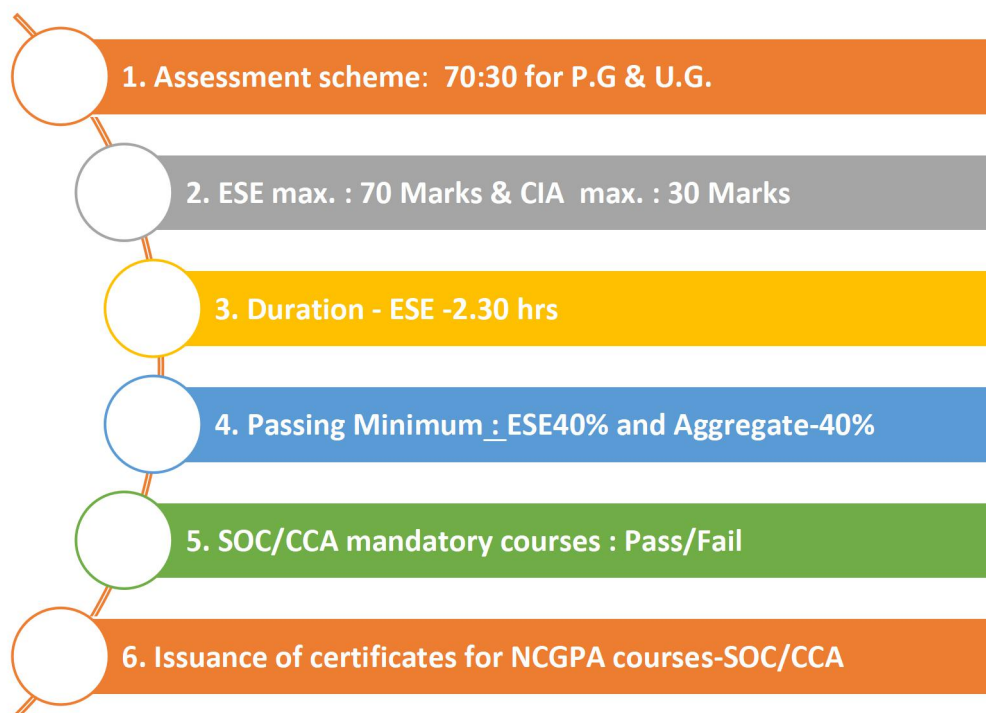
1. Assessment scheme: 70:30 for P.G & U.G.

2. ESE max. : 70 Marks & CIA max. : 30 Marks

3. Duration - ESE -2.30 hrs

4. Passing Minimum : ESE40% and Aggregate-40%

5. SOC/CCA mandatory courses : Pass/Fail

6. Issuance of certificates for NCGPA courses-SOC/CCA